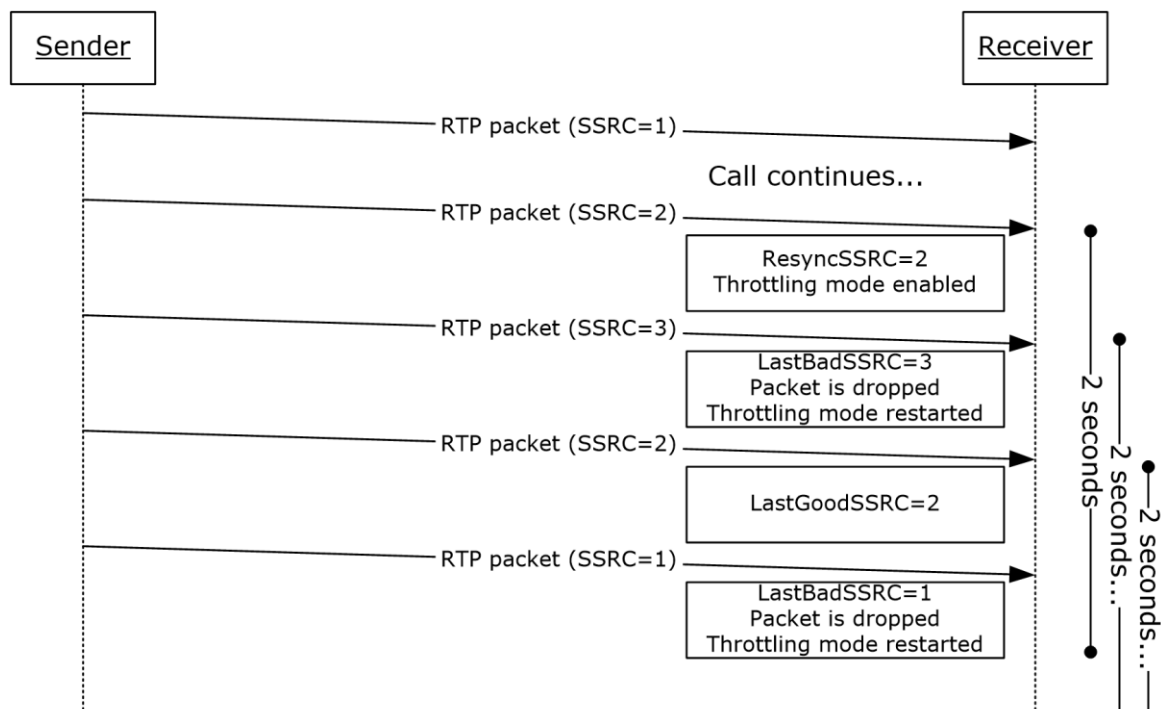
Sender

Receiver

RTP packet (SSRC=1)

Call continues...

RTP packet (SSRC=2)

ResyncSSRC=2
Throttling mode enabled

RTP packet (SSRC=3)

LastBadSSRC=3
Packet is dropped
Throttling mode restarted

RTP packet (SSRC=2)

LastGoodSSRC=2

RTP packet (SSRC=1)

LastBadSSRC=1
Packet is dropped
Throttling mode restarted

2 seconds

2 seconds...

2 seconds...